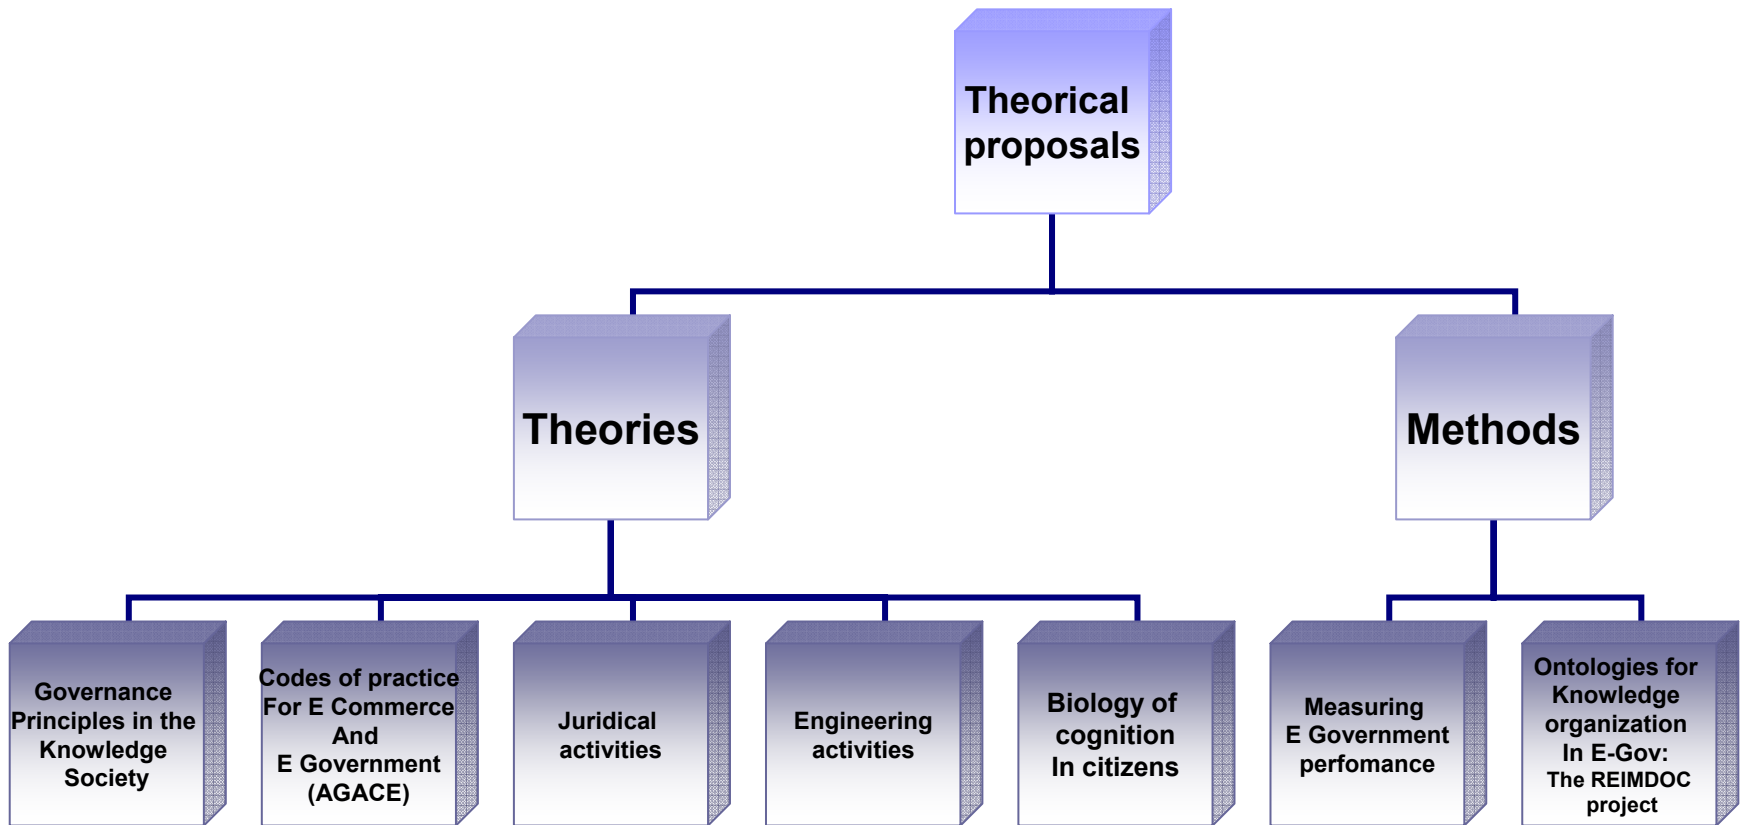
Theorical proposals

Theories

Methods

Governance Principles in the Knowledge Society

Codes of practice For E Commerce And E Government (AGACE)

Juridical activities

Engineering activities

Biology of cognition In citizens

Measuring E Government perfomance

Ontologies for Knowledge organization In E-Gov: The REIMDOC project